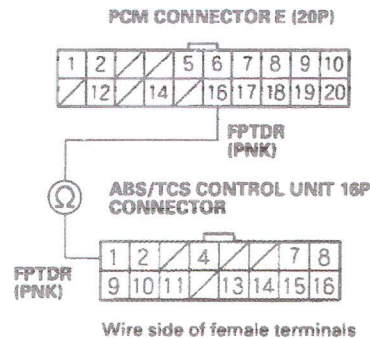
PCM CONNECTOR E (20P)

| 1 | 2 | / | / | 5 | 6 | 7 | 8 | 9 | 10 |
|---|---|---|---|---|---|---|---|---|---|
| / | 12 | / | 14 | / | 16 | 17 | 18 | 19 | 20 |

FPTDR (PNK)

Ω

ABS/TCS CONTROL UNIT 16P CONNECTOR

| 1 | 2 | / | 4 | / | / | 7 | 8 |
|---|---|---|---|---|---|---|---|
| 9 | 10 | 11 | / | 13 | 14 | 15 | 16 |

FPTDR (PNK)

Wire side of female terminals